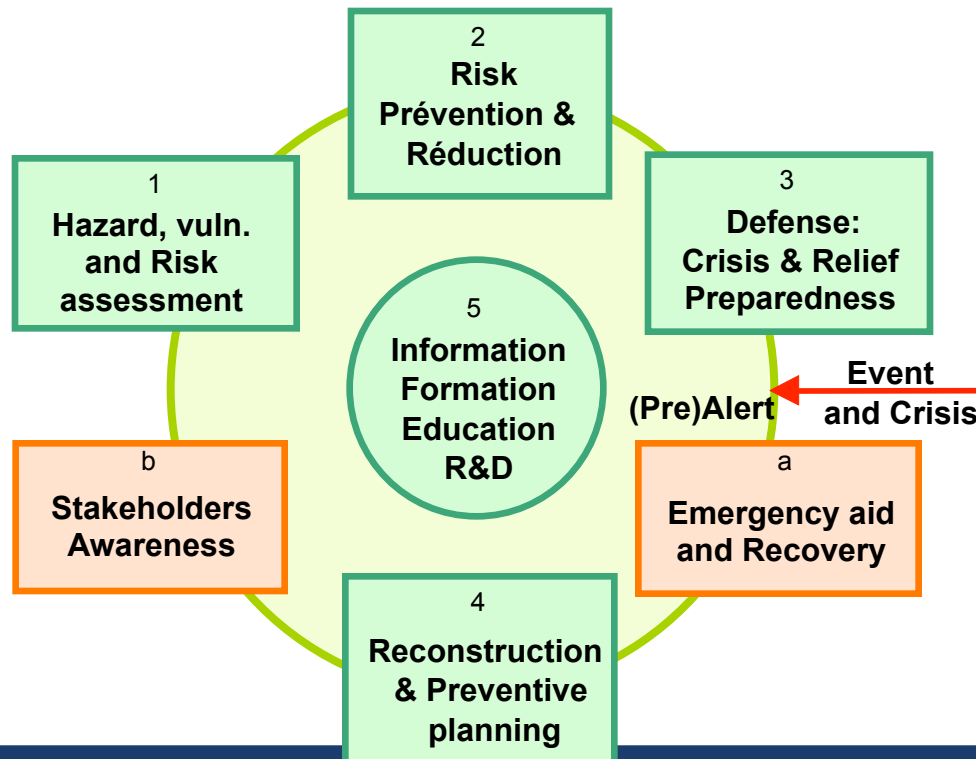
2
Risk
Prévention &
Réduction

1
Hazard, vuln.
and Risk
assessment

3
Defense:
Crisis & Relief
Preparedness

5
Information
Formation
Education
R&D

(Pre)Alert

Event
and Crisis

b
Stakeholders
Awareness

a
Emergency aid
and Recovery

4
Reconstruction
& Preventive
planning